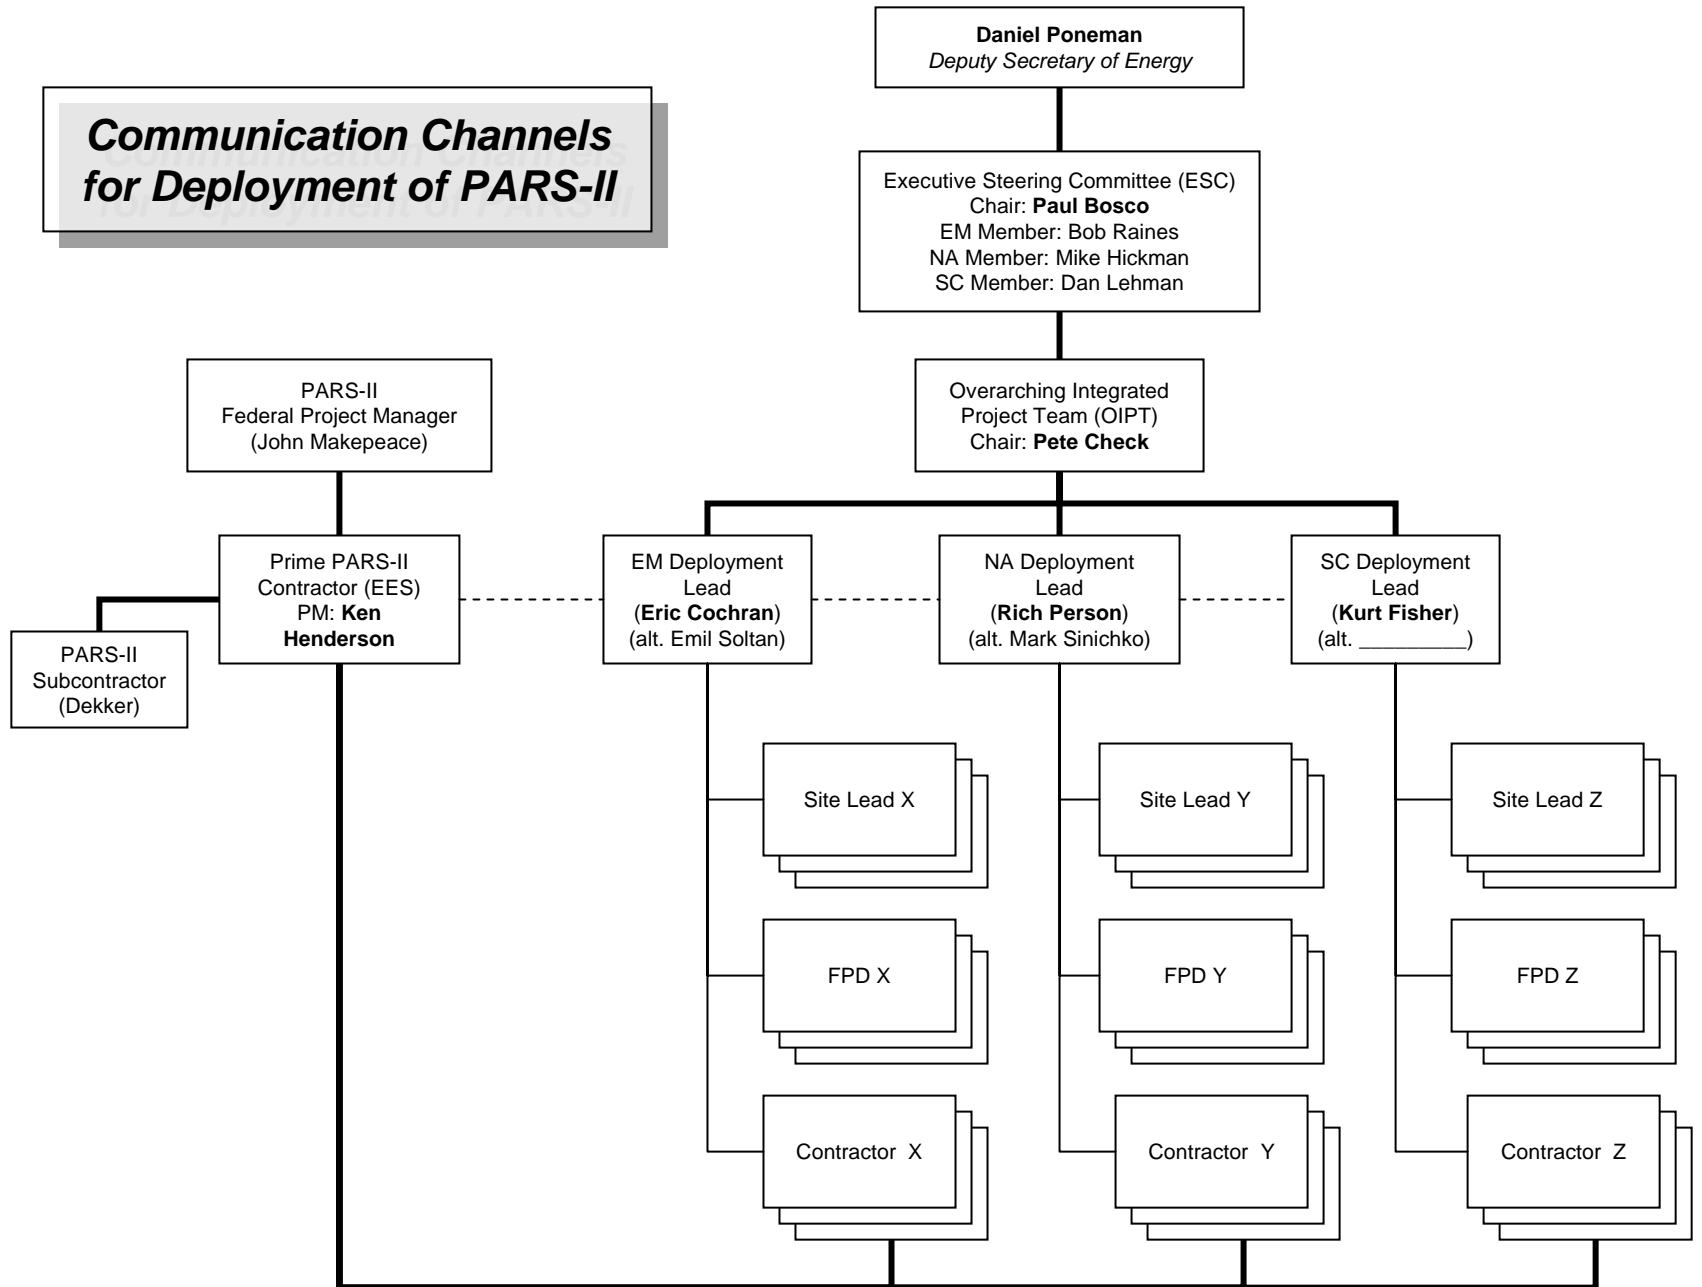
Communication Channels for Deployment of PARS-II

Daniel Poneman
Deputy Secretary of Energy

Executive Steering Committee (ESC)
Chair: Paul Bosco
EM Member: Bob Raines
NA Member: Mike Hickman
SC Member: Dan Lehman

PARS-II
Federal Project Manager
(John Makepeace)

Overarching Integrated Project Team (OIPT)
Chair: Pete Check

Prime PARS-II Contractor (EES)
PM: Ken Henderson

EM Deployment Lead
(Eric Cochran)
(alt. Emil Soltan)

NA Deployment Lead
(Rich Person)
(alt. Mark Sinichko)

SC Deployment Lead
(Kurt Fisher)
(alt. _________)

PARS-II Subcontractor
(Dekker)

Site Lead X

Site Lead Y

Site Lead Z

FPD X

FPD Y

FPD Z

Contractor X

Contractor Y

Contractor Z